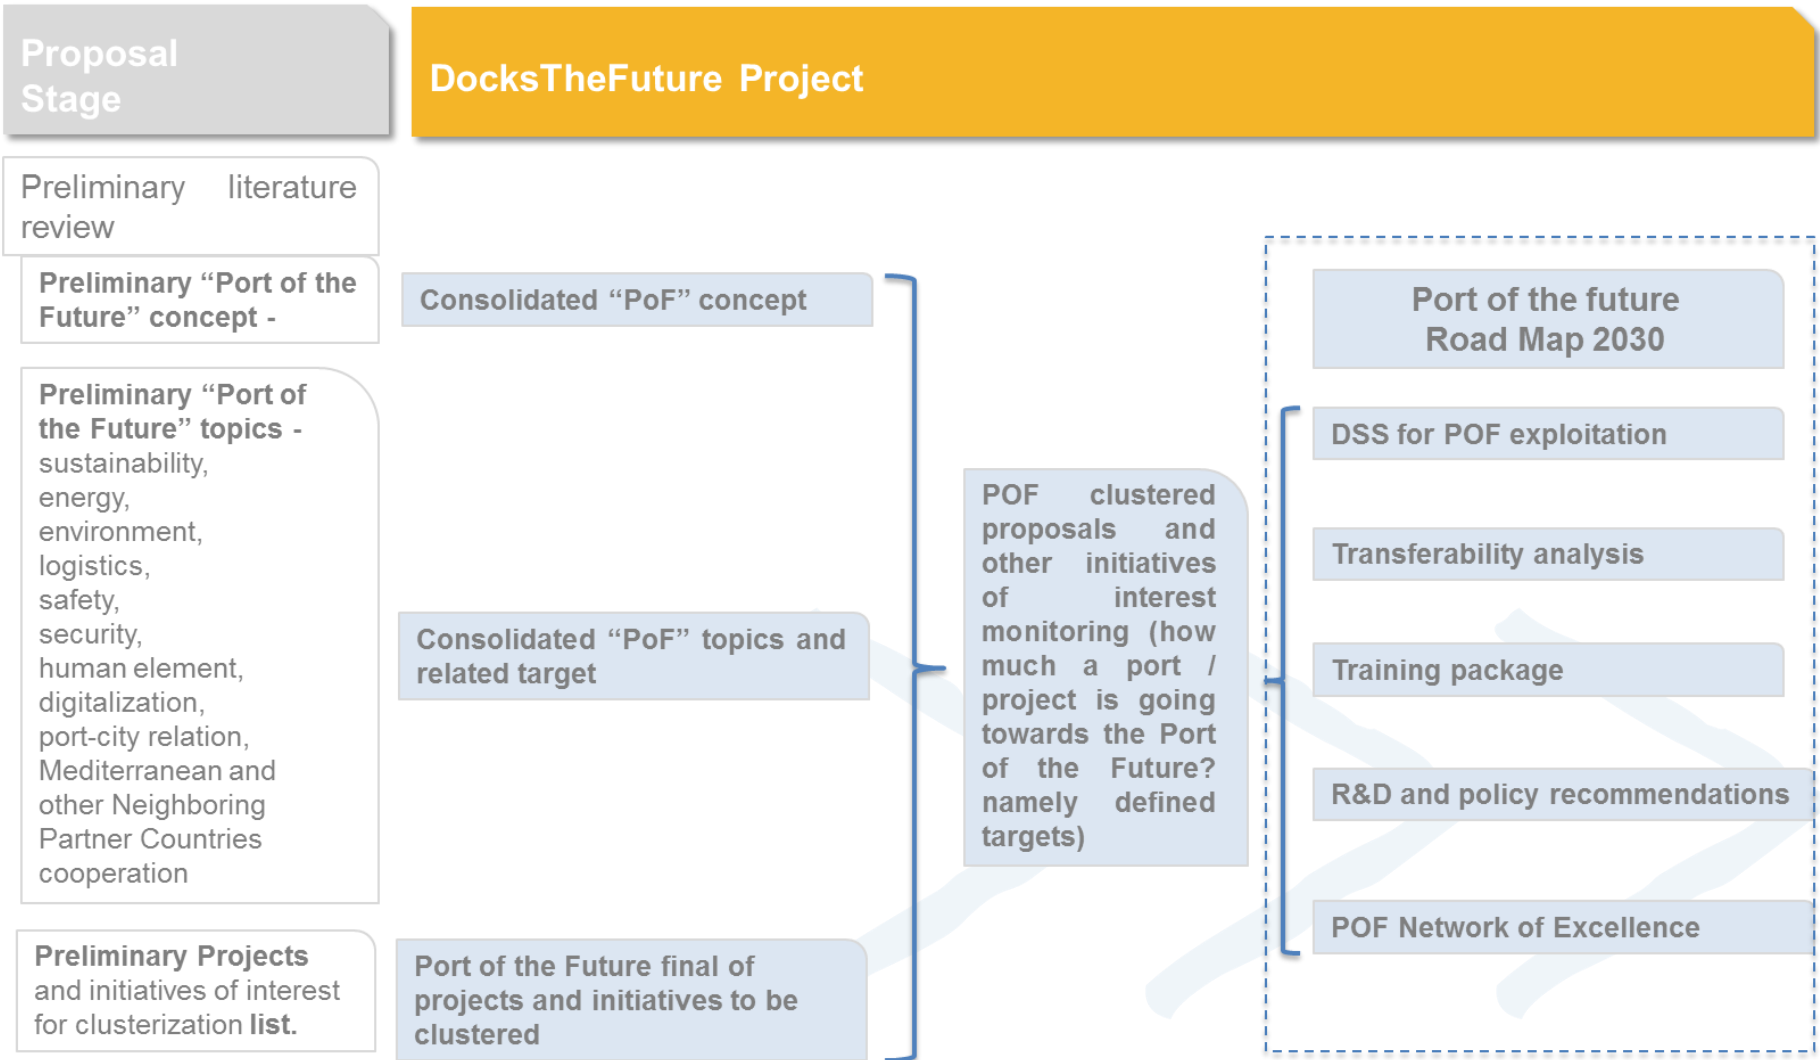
Proposal Stage

DocksTheFuture Project

Preliminary literature review

Preliminary “Port of the Future” concept -

Preliminary “Port of the Future” topics - sustainability, energy, environment, logistics, safety, security, human element, digitalization, port-city relation, Mediterranean and other Neighboring Partner Countries cooperation

Preliminary Projects and initiatives of interest for clusterization list.

Consolidated “PoF” concept

Consolidated “PoF” topics and related target

Port of the Future final of projects and initiatives to be clustered

POF clustered proposals and other initiatives of interest monitoring (how much a port / project is going towards the Port of the Future? namely defined targets)

Port of the future Road Map 2030

DSS for POF exploitation

Transferability analysis

Training package

R&D and policy recommendations

POF Network of Excellence